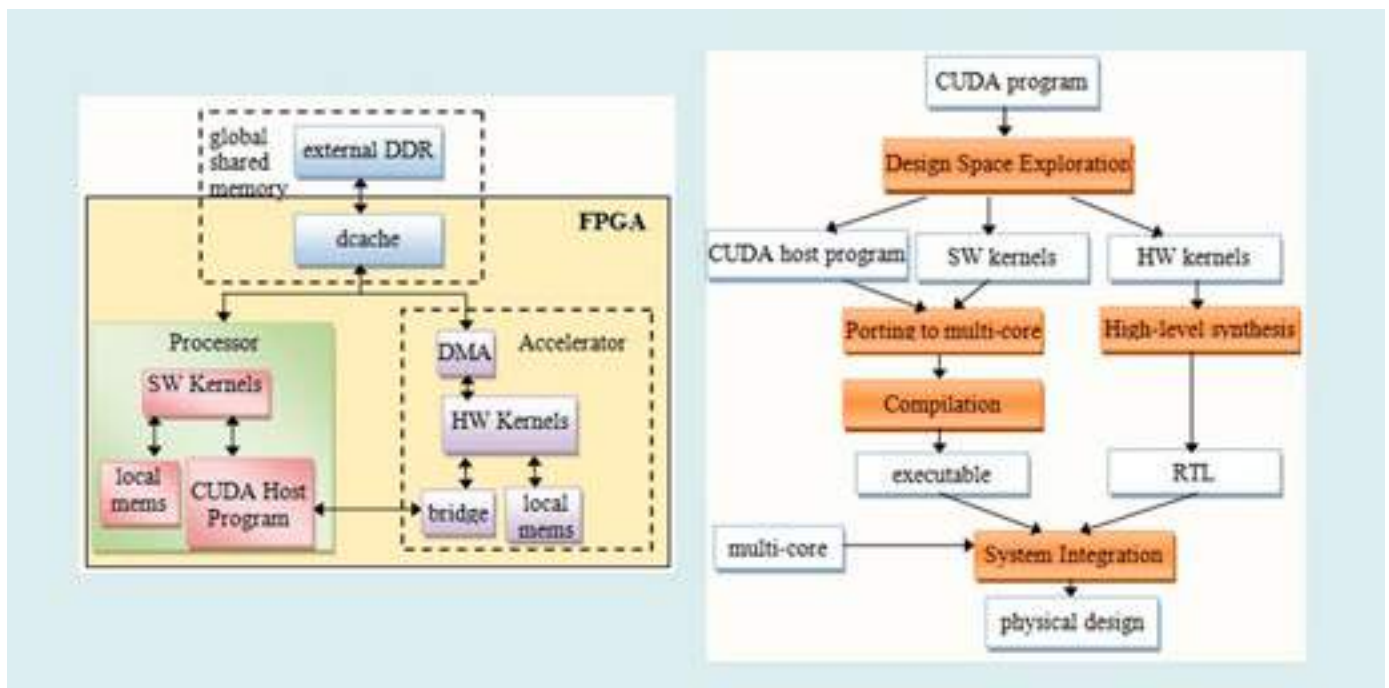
global shared memory

external DDR

FPGA

dcache

Processor

SW Kernels

local mems

CUDA Host Program

DMA

Accelerator

HW Kernels

bridge

local mems

CUDA program

Design Space Exploration

CUDA host program

SW kernels

HW kernels

Porting to multi-core

High-level synthesis

Compilation

executable

RTL

multi-core

System Integration

physical design